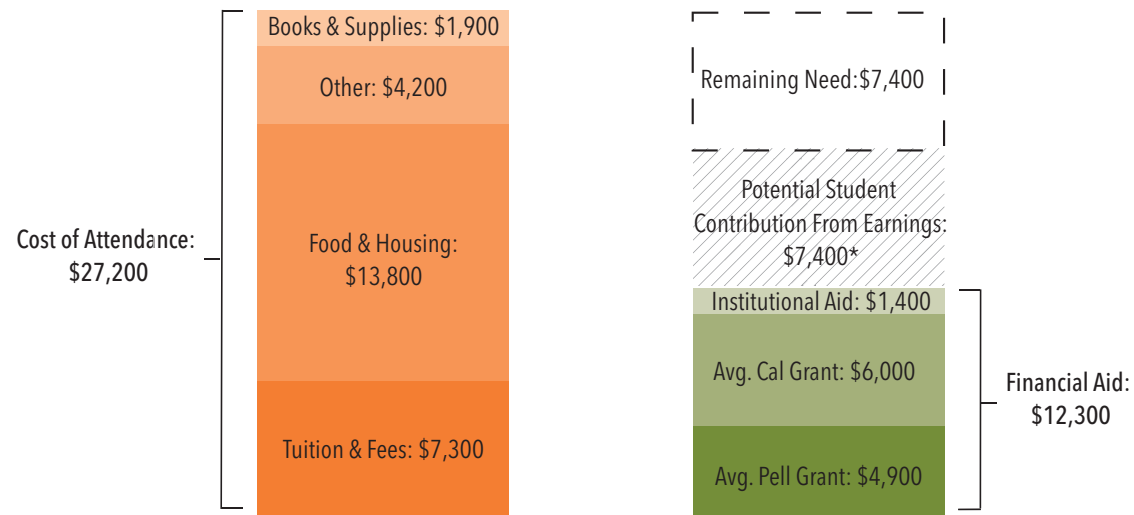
Cost of Attendance: $27,200

Books & Supplies: $1,900

Other: $4,200

Food & Housing: $13,800

Tuition & Fees: $7,300

Remaining Need:$7,400

Potential Student Contribution From Earnings: $7,400*

Institutional Aid: $1,400

Avg. Cal Grant: $6,000

Avg. Pell Grant: $4,900

Financial Aid: $12,300